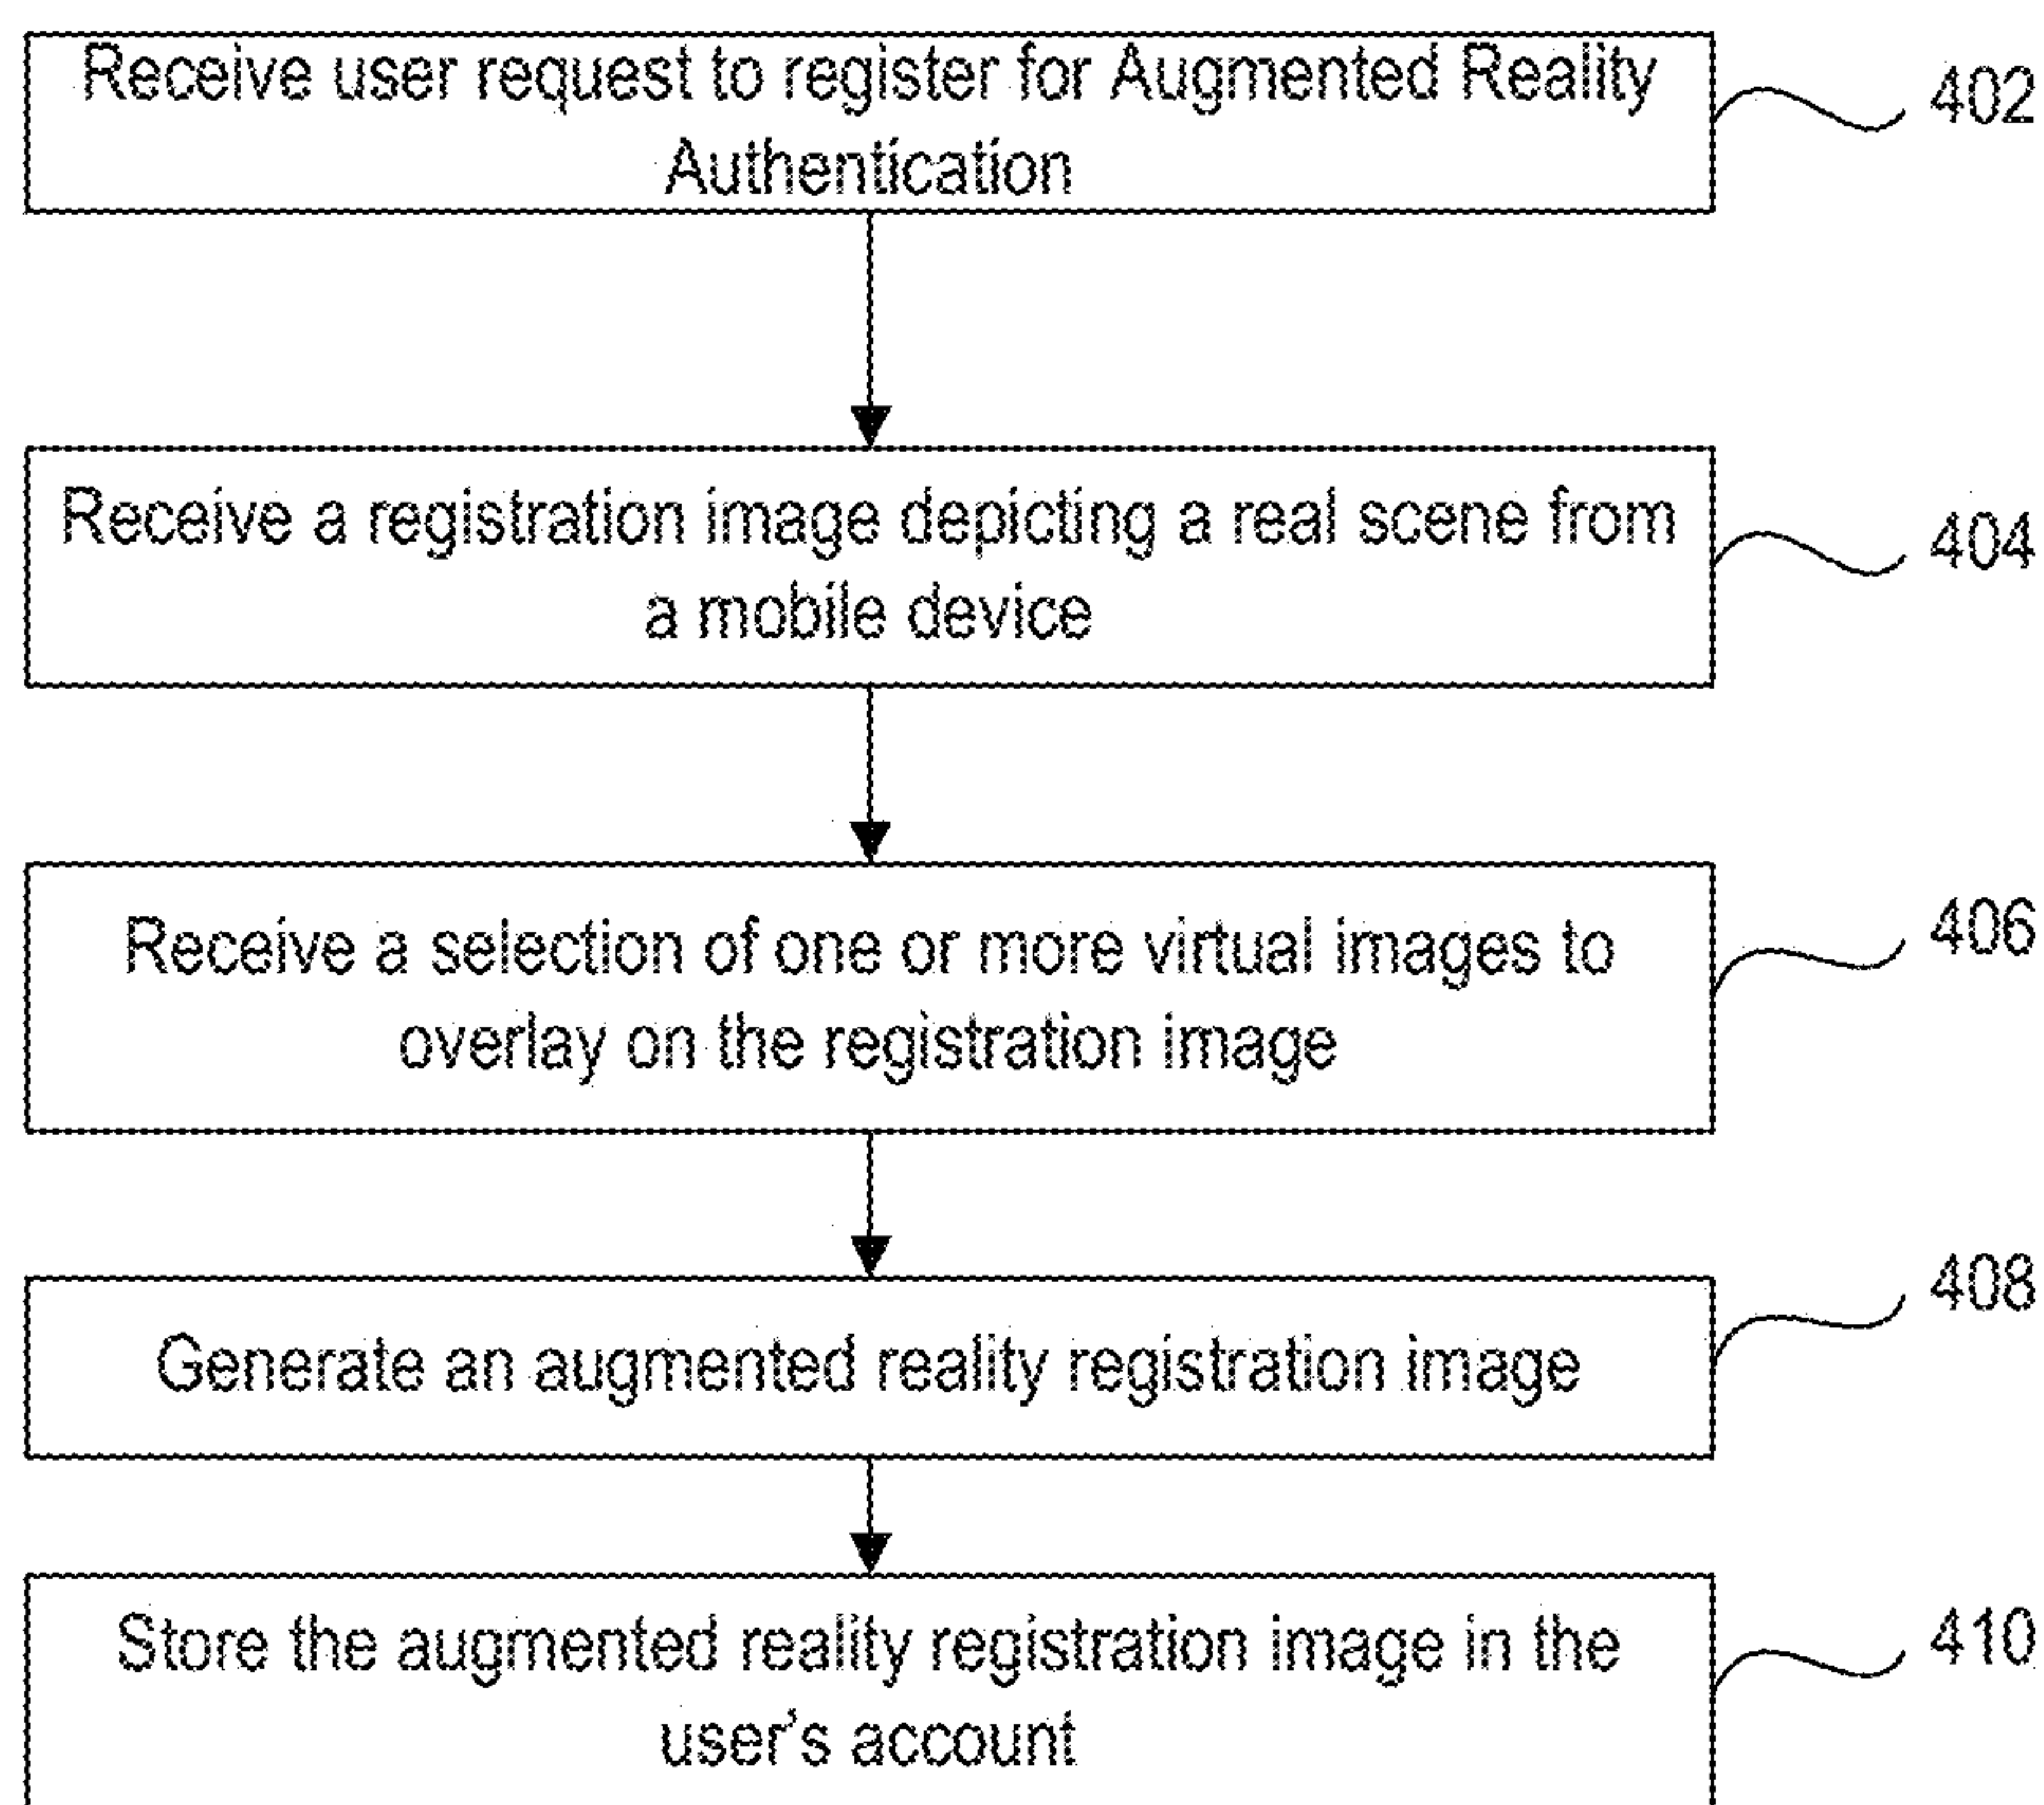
Receive user request to register for Augmented Reality Authentication

402

Receive a registration image depicting a real scene from a mobile device

404

Receive a selection of one or more virtual images to overlay on the registration image

406

Generate an augmented reality registration image

408

Store the augmented reality registration image in the user's account

410